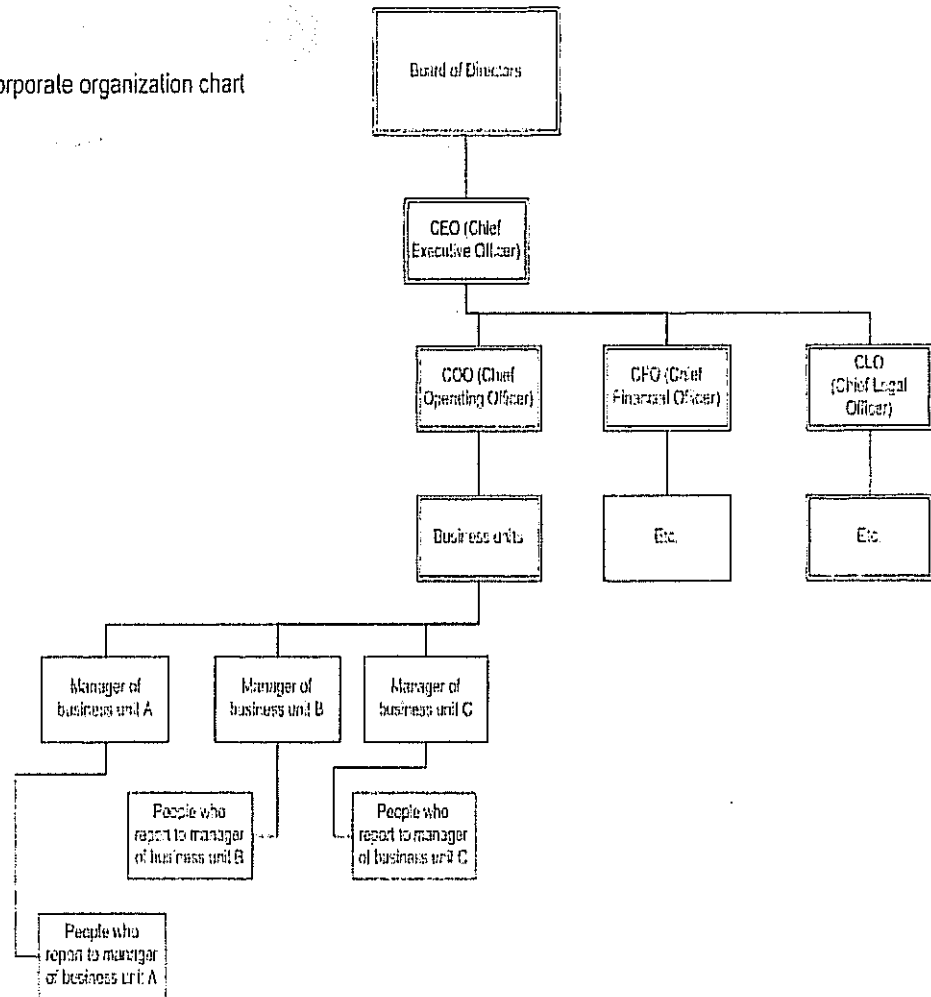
orporate organization chart

Board of Directors

CEO (Chief Executive Officer)

COO (Chief Operating Officer)

CFO (Chief Financial Officer)

CLO (Chief Legal Officer)

Business units

Etc.

Etc.

Manager of business unit A

Manager of business unit B

Manager of business unit C

People who report to manager of business unit B

People who report to manager of business unit C

People who report to manager of business unit A